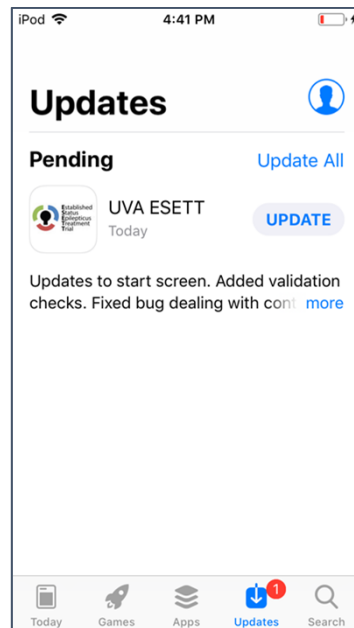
iPod 4:41 PM

Updates

Pending Update All

Established Status Epilepticus Treatment Trial

UVA ESETT
Today

UPDATE

Updates to start screen. Added validation checks. Fixed bug dealing with con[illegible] more

Today Games Apps 1 Updates Search